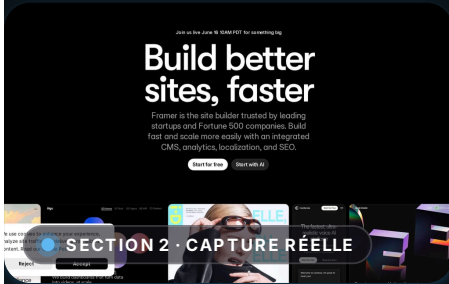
Join us live June 18 10AM PDT for something big

Build better sites, faster

Framer is the site builder trusted by leading startups and Fortune 500 companies. Build fast and scale more easily with an integrated CMS, analytics, localization, and SEO.

Start for free
Start with AI

SECTION 2 · CAPTURE RÉELLE

Reject
Accept

ELLE

The fastest way to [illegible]

E